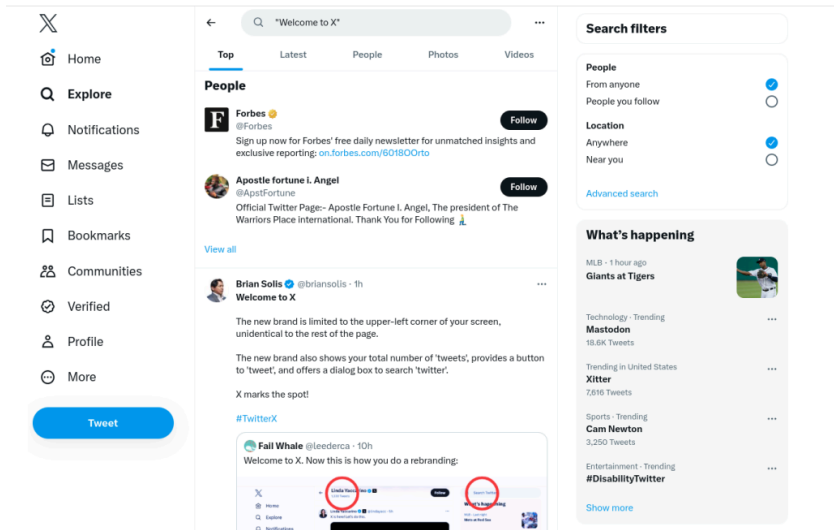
Home
Explore
Notifications
Messages
Lists
Bookmarks
Communities
Verified
Profile
More
Tweet

"Welcome to X"

Top
Latest
People
Photos
Videos

People

Forbes
@Forbes
Follow
Sign up now for Forbes' free daily newsletter for unmatched insights and exclusive reporting: on.forbes.com/6018OOrto

Apostle fortune i. Angel
@ApstFortune
Follow
Official Twitter Page:- Apostle Fortune I. Angel, The president of The Warriors Place international. Thank You for Following 🙏

View all

Brian Solis @briansolis · 1h
Welcome to X

The new brand is limited to the upper-left corner of your screen, unidentical to the rest of the page.

The new brand also shows your total number of 'tweets', provides a button to 'tweet', and offers a dialog box to search 'twitter'.

X marks the spot!

#TwitterX

Fail Whale @leederca · 10h
Welcome to X. Now this is how you do a rebranding:

Search filters

People
From anyone
People you follow

Location
Anywhere
Near you

Advanced search

What's happening

MLB · 1 hour ago
Giants at Tigers

Technology · Trending
Mastodon
18.6K Tweets

Trending in United States
Xitter
7,616 Tweets

Sports · Trending
Cam Newton
3,250 Tweets

Entertainment · Trending
#DisabilityTwitter

Show more